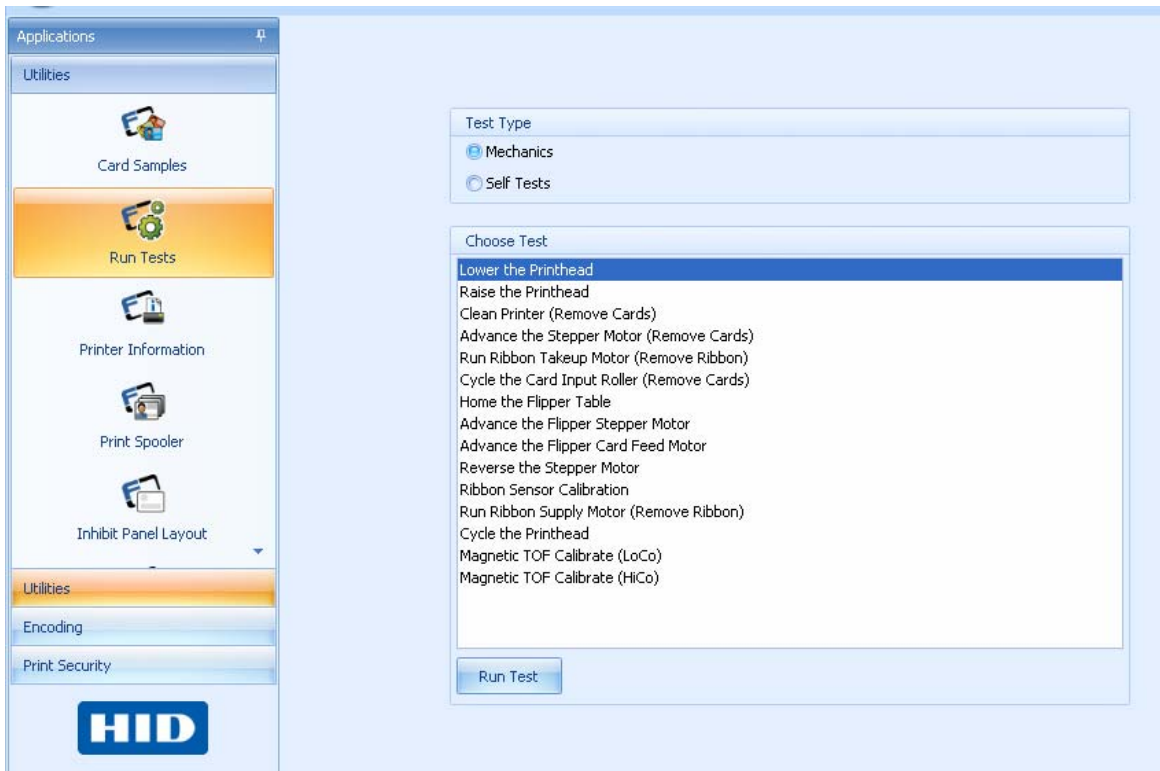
Applications

Utilities

Card Samples

Run Tests

Printer Information

Print Spooler

Inhibit Panel Layout

Utilities

Encoding

Print Security

HID

Test Type

Mechanics

Self Tests

Choose Test

Lower the Printhead
Raise the Printhead
Clean Printer (Remove Cards)
Advance the Stepper Motor (Remove Cards)
Run Ribbon Takeup Motor (Remove Ribbon)
Cycle the Card Input Roller (Remove Cards)
Home the Flipper Table
Advance the Flipper Stepper Motor
Advance the Flipper Card Feed Motor
Reverse the Stepper Motor
Ribbon Sensor Calibration
Run Ribbon Supply Motor (Remove Ribbon)
Cycle the Printhead
Magnetic TOF Calibrate (LoCo)
Magnetic TOF Calibrate (HiCo)

Run Test